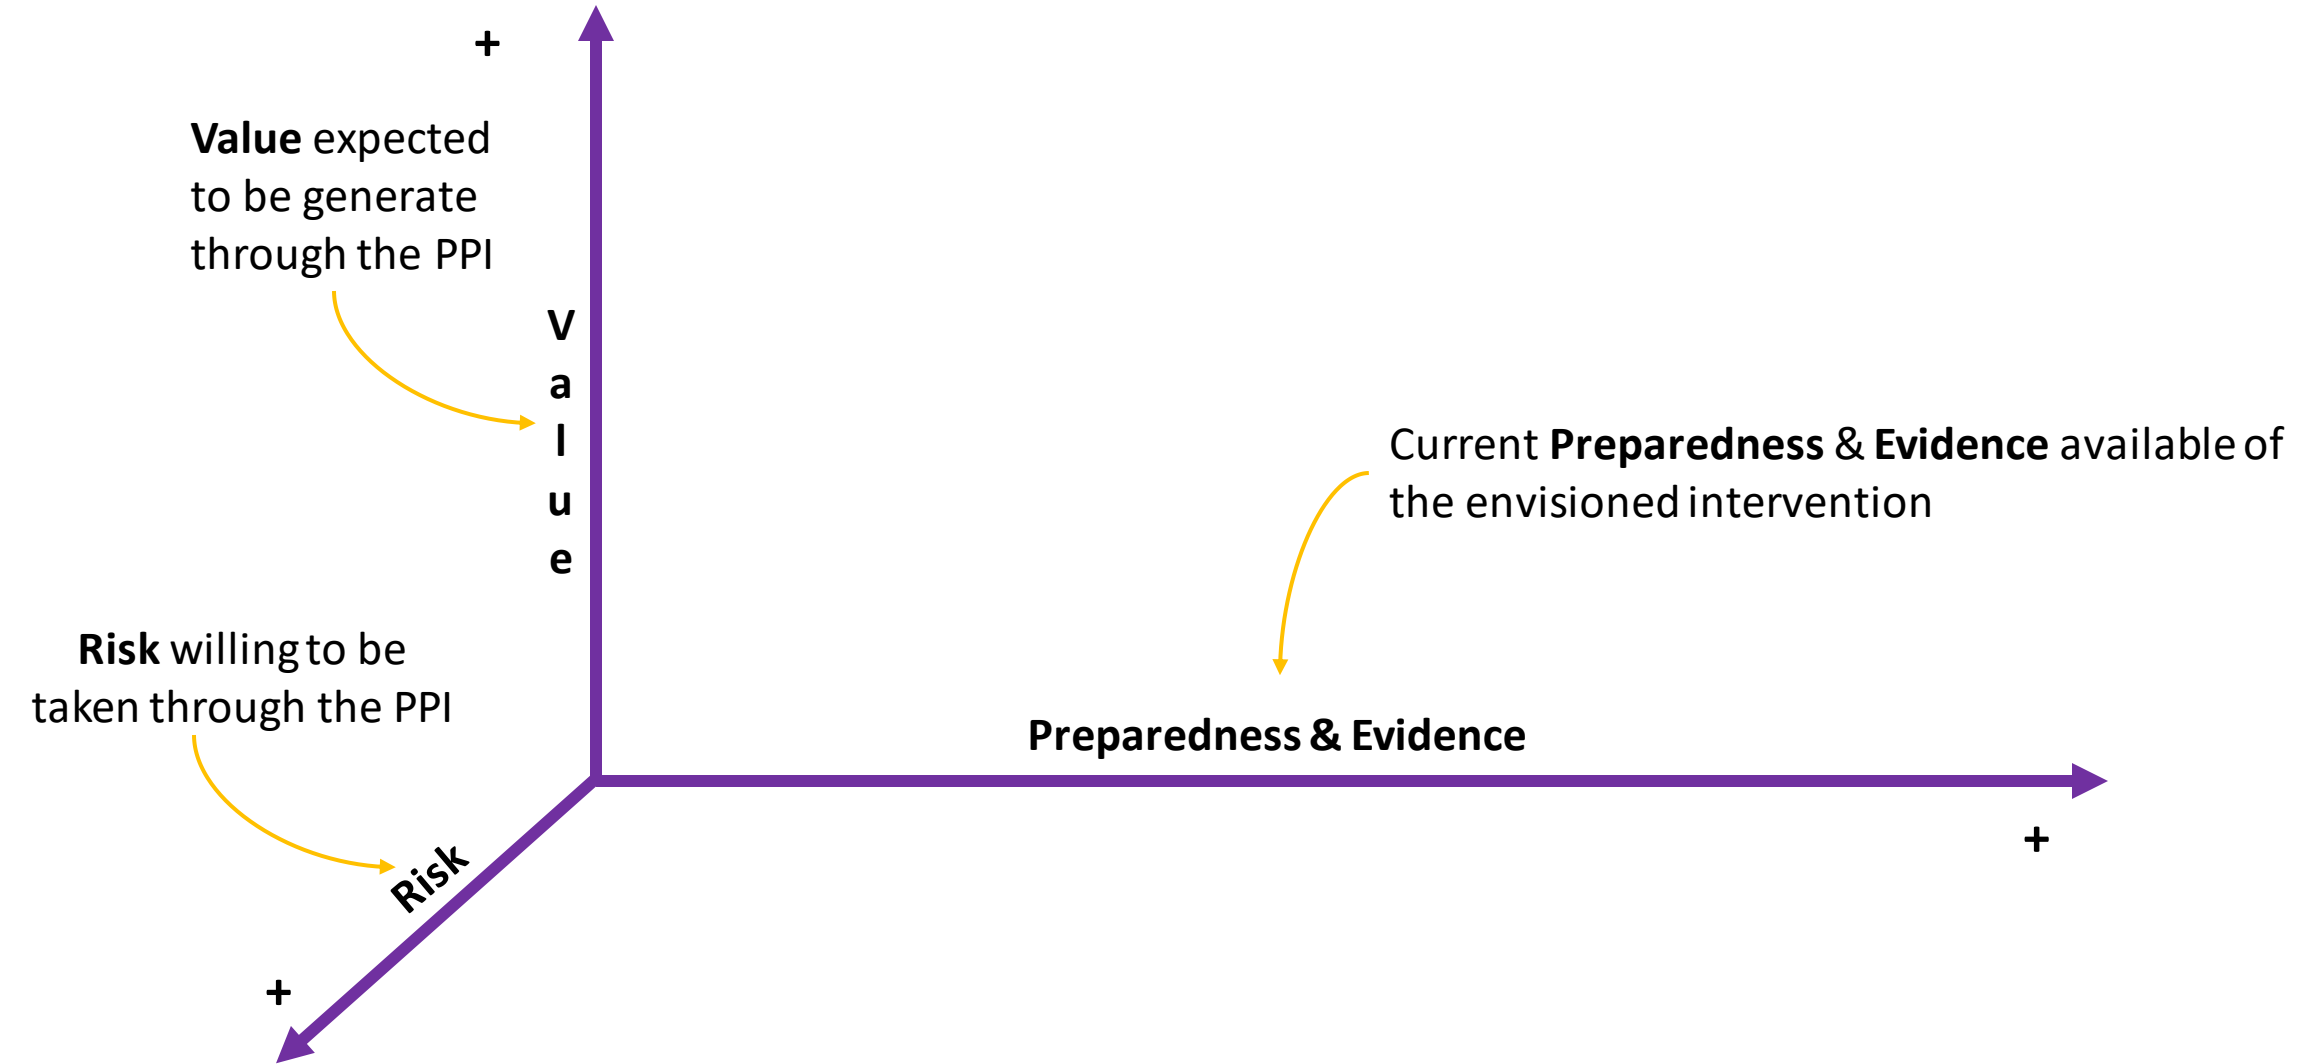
+

**Value** expected to be generate through the PPI

Value

Current **Preparedness** & **Evidence** available of the envisioned intervention

**Risk** willing to be taken through the PPI

**Preparedness & Evidence**

+

Risk

+